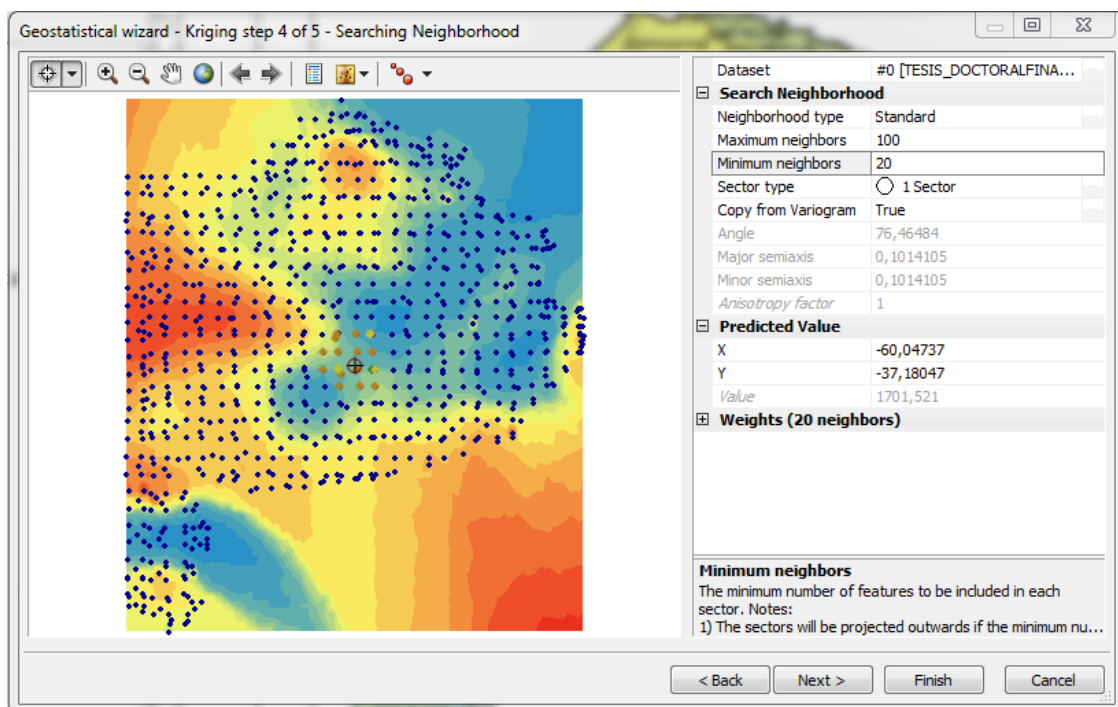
Geostatistical wizard - Kriging step 4 of 5 - Searching Neighborhood

| | |
|---|---|
| Dataset | #0 [TESIS_DOCTORALFINA... |
| **Search Neighborhood** | |
| Neighborhood type | Standard |
| Maximum neighbors | 100 |
| Minimum neighbors | 20 |
| Sector type | 1 Sector |
| Copy from Variogram | True |
| Angle | 76,46484 |
| Major semiaxis | 0,1014105 |
| Minor semiaxis | 0,1014105 |
| Anisotropy factor | 1 |
| **Predicted Value** | |
| X | -60,04737 |
| Y | -37,18047 |
| Value | 1701,521 |
| **Weights (20 neighbors)** | |

**Minimum neighbors**
The minimum number of features to be included in each sector. Notes:
1) The sectors will be projected outwards if the minimum nu...

< Back | Next > | Finish | Cancel